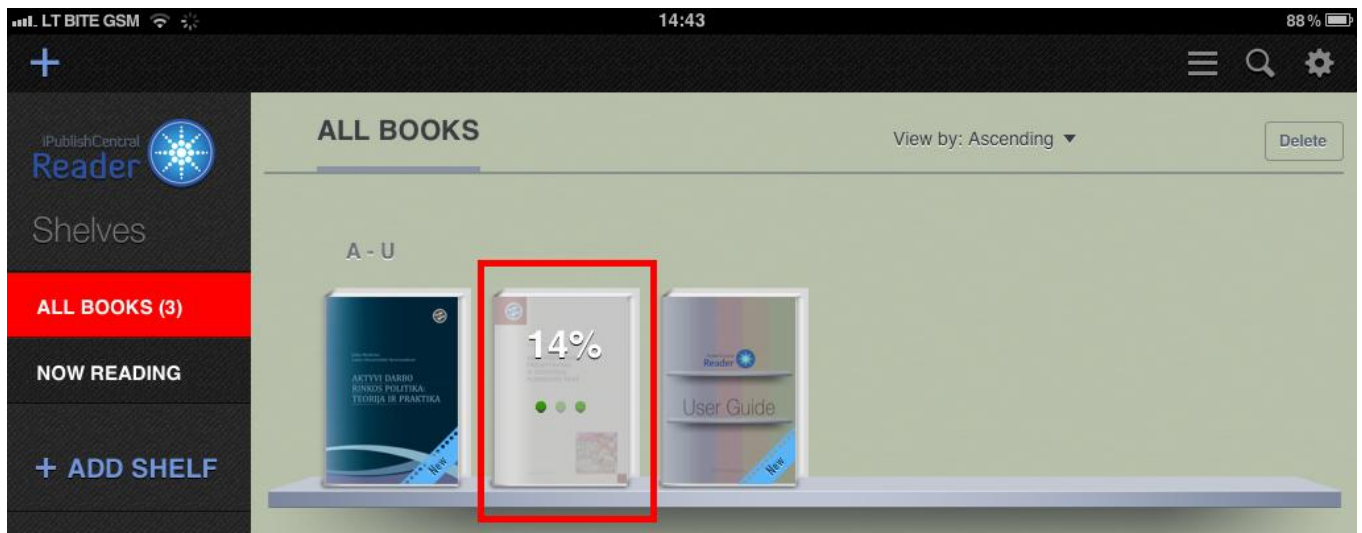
LT BITE GSM
14:43
88 %

+

iPublishCentral Reader

Shelves

ALL BOOKS (3)

NOW READING

+ ADD SHELF

ALL BOOKS

View by: Ascending ▼

Delete

A - U

AKTYVI DARBO RINKOS POLITIKA: TEORIJA IR PRAKTIKA

New

14%

Reader

User Guide

New